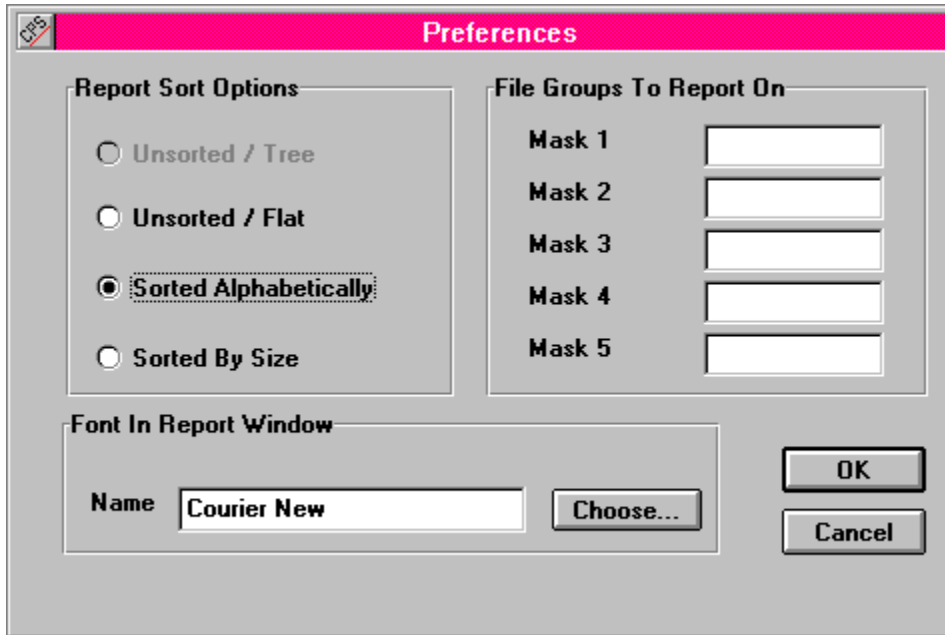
CFS

Preferences

Report Sort Options

Unsorted / Tree

Unsorted / Flat

Sorted Alphabetically

Sorted By Size

File Groups To Report On

Mask 1

Mask 2

Mask 3

Mask 4

Mask 5

Font In Report Window

Name

Courier New

Choose...

OK

Cancel